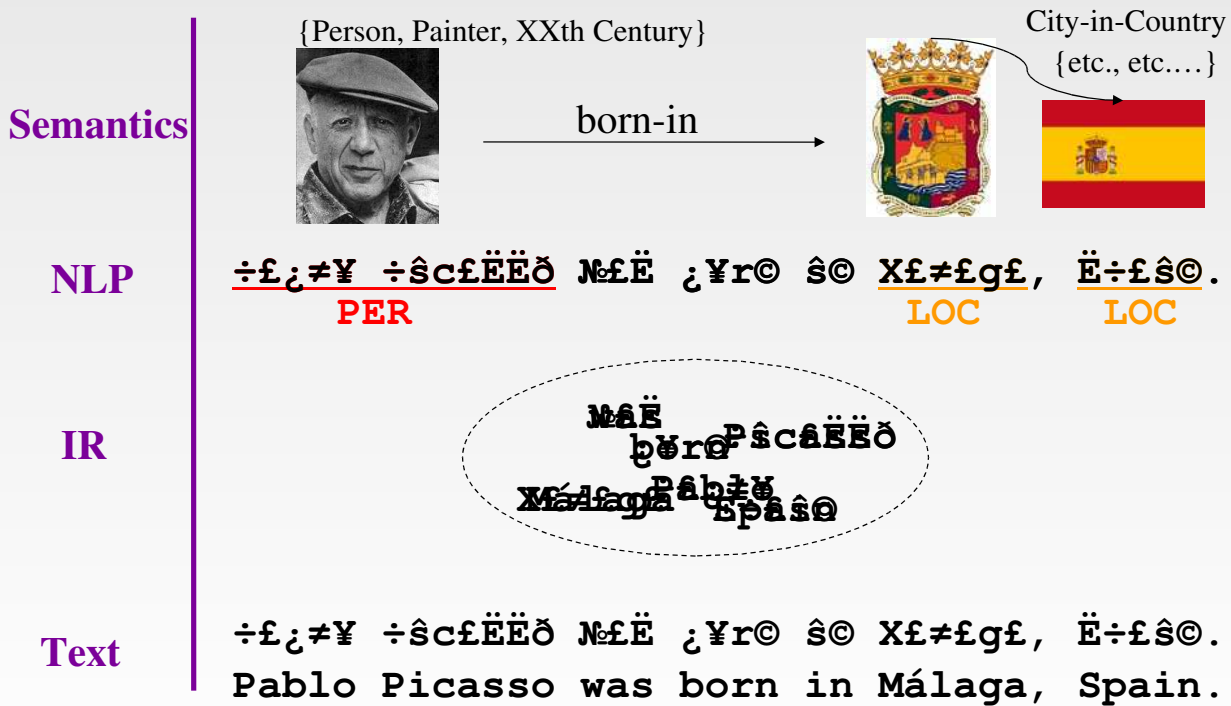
Semantics

{Person, Painter, XXth Century}

born-in

City-in-Country
{etc., etc.…}

NLP

÷£¿≠¥ ÷ŝc£ËËð №£Ë ¿¥r© ŝ© X£≠£g£, Ë÷£ŝ©.
PER LOC LOC

IR

№£Ë was Pŝc£ËËð Picasso ¿¥r© born Pablo ÷£¿≠¥ X£≠£g£ Málaga Spain Ë÷£ŝ©

Text

÷£¿≠¥ ÷ŝc£ËËð №£Ë ¿¥r© ŝ© X£≠£g£, Ë÷£ŝ©.
Pablo Picasso was born in Málaga, Spain.